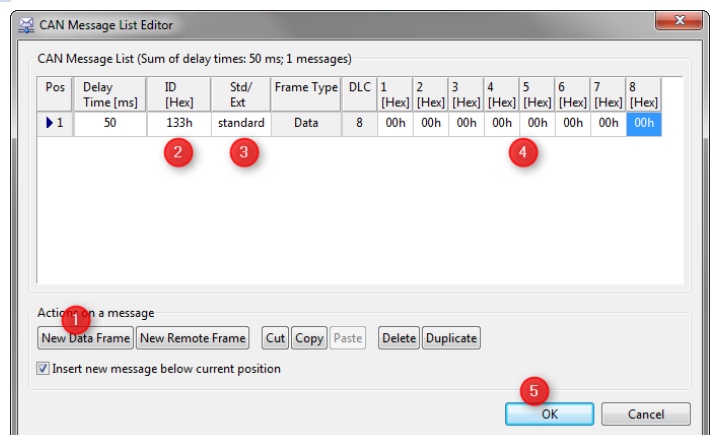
CAN Message List Editor

CAN Message List (Sum of delay times: 50 ms; 1 messages)

| Pos | Delay Time [ms] | ID [Hex] | Std/ Ext | Frame Type | DLC | 1 [Hex] | 2 [Hex] | 3 [Hex] | 4 [Hex] | 5 [Hex] | 6 [Hex] | 7 [Hex] | 8 [Hex] |
|---|---|---|---|---|---|---|---|---|---|---|---|---|---|
| 1 | 50 | 133h | standard | Data | 8 | 00h | 00h | 00h | 00h | 00h | 00h | 00h | 00h |

2 3 4

Actio 1 on a message

New Data Frame New Remote Frame Cut Copy Paste Delete Duplicate

Insert new message below current position

5

OK Cancel